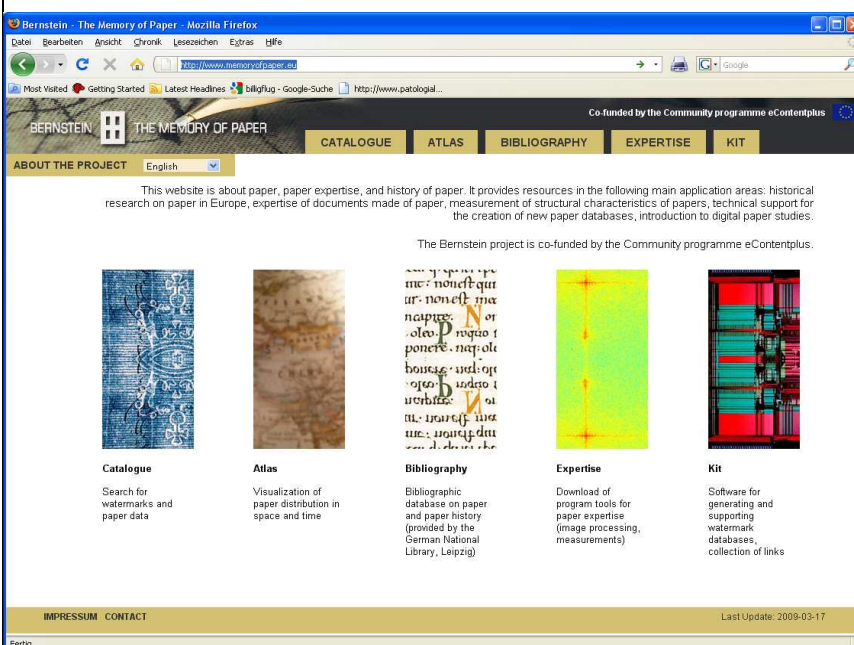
Bernstein - The Memory of Paper - Mozilla Firefox

Datei Bearbeiten Ansicht Chronik Lesezeichen Extras Hilfe

http://www.memoryofpaper.eu

Google

Most Visited Getting Started Latest Headlines billigflug - Google-Suche http://www.patologial...

Co-funded by the Community programme eContentplus

BERNSTEIN THE MEMORY OF PAPER

CATALOGUE ATLAS BIBLIOGRAPHY EXPERTISE KIT

ABOUT THE PROJECT English

This website is about paper, paper expertise, and history of paper. It provides resources in the following main application areas: historical research on paper in Europe, expertise of documents made of paper, measurement of structural characteristics of papers, technical support for the creation of new paper databases, introduction to digital paper studies.

The Bernstein project is co-funded by the Community programme eContentplus.

Catalogue

Search for watermarks and paper data

Atlas

Visualization of paper distribution in space and time

Bibliography

Bibliographic database on paper and paper history (provided by the German National Library, Leipzig)

Expertise

Download of program tools for paper expertise (image processing, measurements)

Kit

Software for generating and supporting watermark databases, collection of links

IMPRESSUM CONTACT

Last Update: 2009-03-17

Fertig